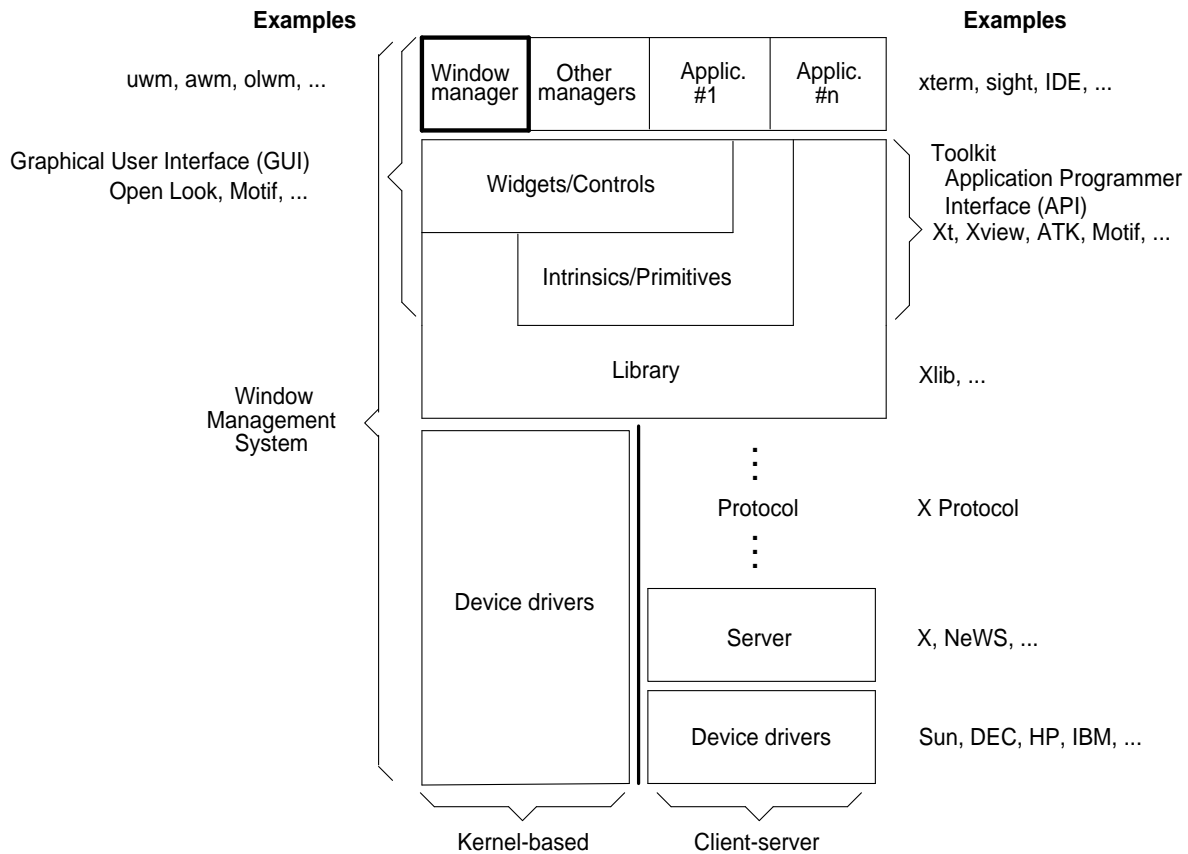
Examples

Examples

uwm, awm, olwm, ...

Window manager

Other managers

Applic. #1

Applic. #n

xterm, sight, IDE, ...

Graphical User Interface (GUI)
Open Look, Motif, ...

Widgets/Controls

Toolkit
Application Programmer Interface (API)
Xt, Xview, ATK, Motif, ...

Intrinsics/Primitives

Library

Xlib, ...

Window Management System

Protocol

X Protocol

Device drivers

Server

X, NeWS, ...

Device drivers

Sun, DEC, HP, IBM, ...

Kernel-based

Client-server